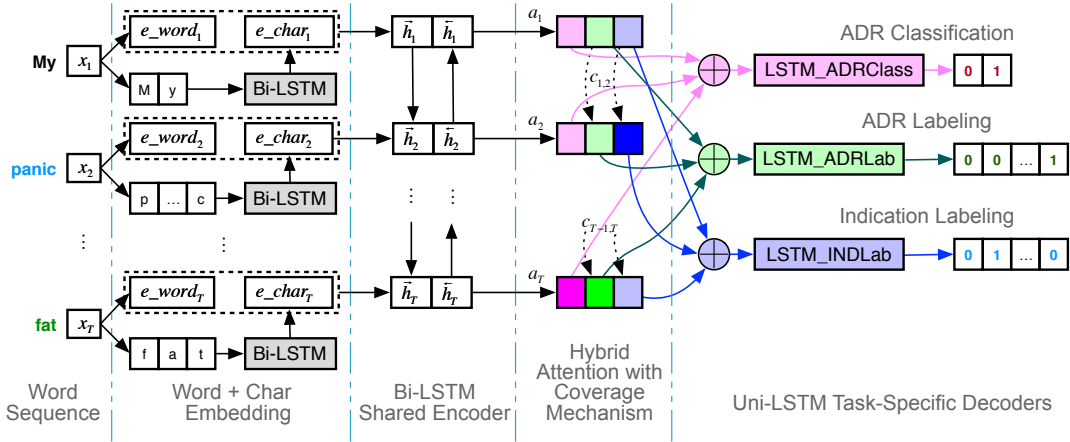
My $x_1$ $e\_word_1$ $e\_char_1$ M y Bi-LSTM $\vec{h}_1$ $\overleftarrow{h}_1$ $a_1$ $c_{1,2}$

panic $x_2$ $e\_word_2$ $e\_char_2$ p ... c Bi-LSTM $\vec{h}_2$ $\overleftarrow{h}_2$ $a_2$

$c_{T-1,T}$

fat $x_T$ $e\_word_T$ $e\_char_T$ f a t Bi-LSTM $\vec{h}_T$ $\overleftarrow{h}_T$ $a_T$

ADR Classification

LSTM_ADRClass 0 1

ADR Labeling

LSTM_ADRLab 0 0 ... 1

Indication Labeling

LSTM_INDLab 0 1 ... 0

Word Sequence

Word + Char Embedding

Bi-LSTM Shared Encoder

Hybrid Attention with Coverage Mechanism

Uni-LSTM Task-Specific Decoders